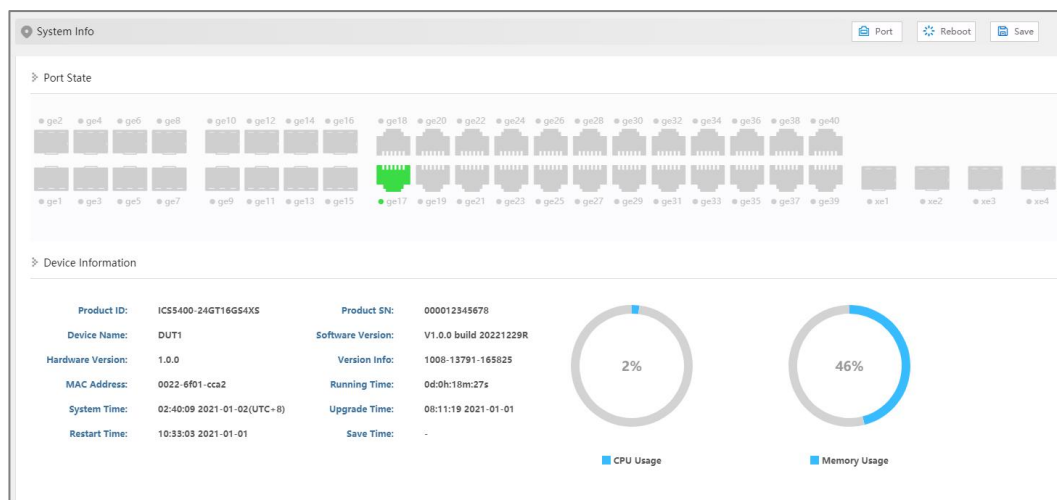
System Info

Port Reboot Save

Port State

ge2 ge4 ge6 ge8 ge10 ge12 ge14 ge16 ge18 ge20 ge22 ge24 ge26 ge28 ge30 ge32 ge34 ge36 ge38 ge40

ge1 ge3 ge5 ge7 ge9 ge11 ge13 ge15 ge17 ge19 ge21 ge23 ge25 ge27 ge29 ge31 ge33 ge35 ge37 ge39 xe1 xe2 xe3 xe4

Device Information

| | | | |
|---|---|---|---|
| Product ID: | ICS5400-24GT16GS4XS | Product SN: | 000012345678 |
| Device Name: | DUT1 | Software Version: | V1.0.0 build 20221229R |
| Hardware Version: | 1.0.0 | Version Info: | 1008-13791-165825 |
| MAC Address: | 0022-6f01-cca2 | Running Time: | 0d:0h:18m:27s |
| System Time: | 02:40:09 2021-01-02(UTC+8) | Upgrade Time: | 08:11:19 2021-01-01 |
| Restart Time: | 10:33:03 2021-01-01 | Save Time: | - |

2%

46%

CPU Usage

Memory Usage